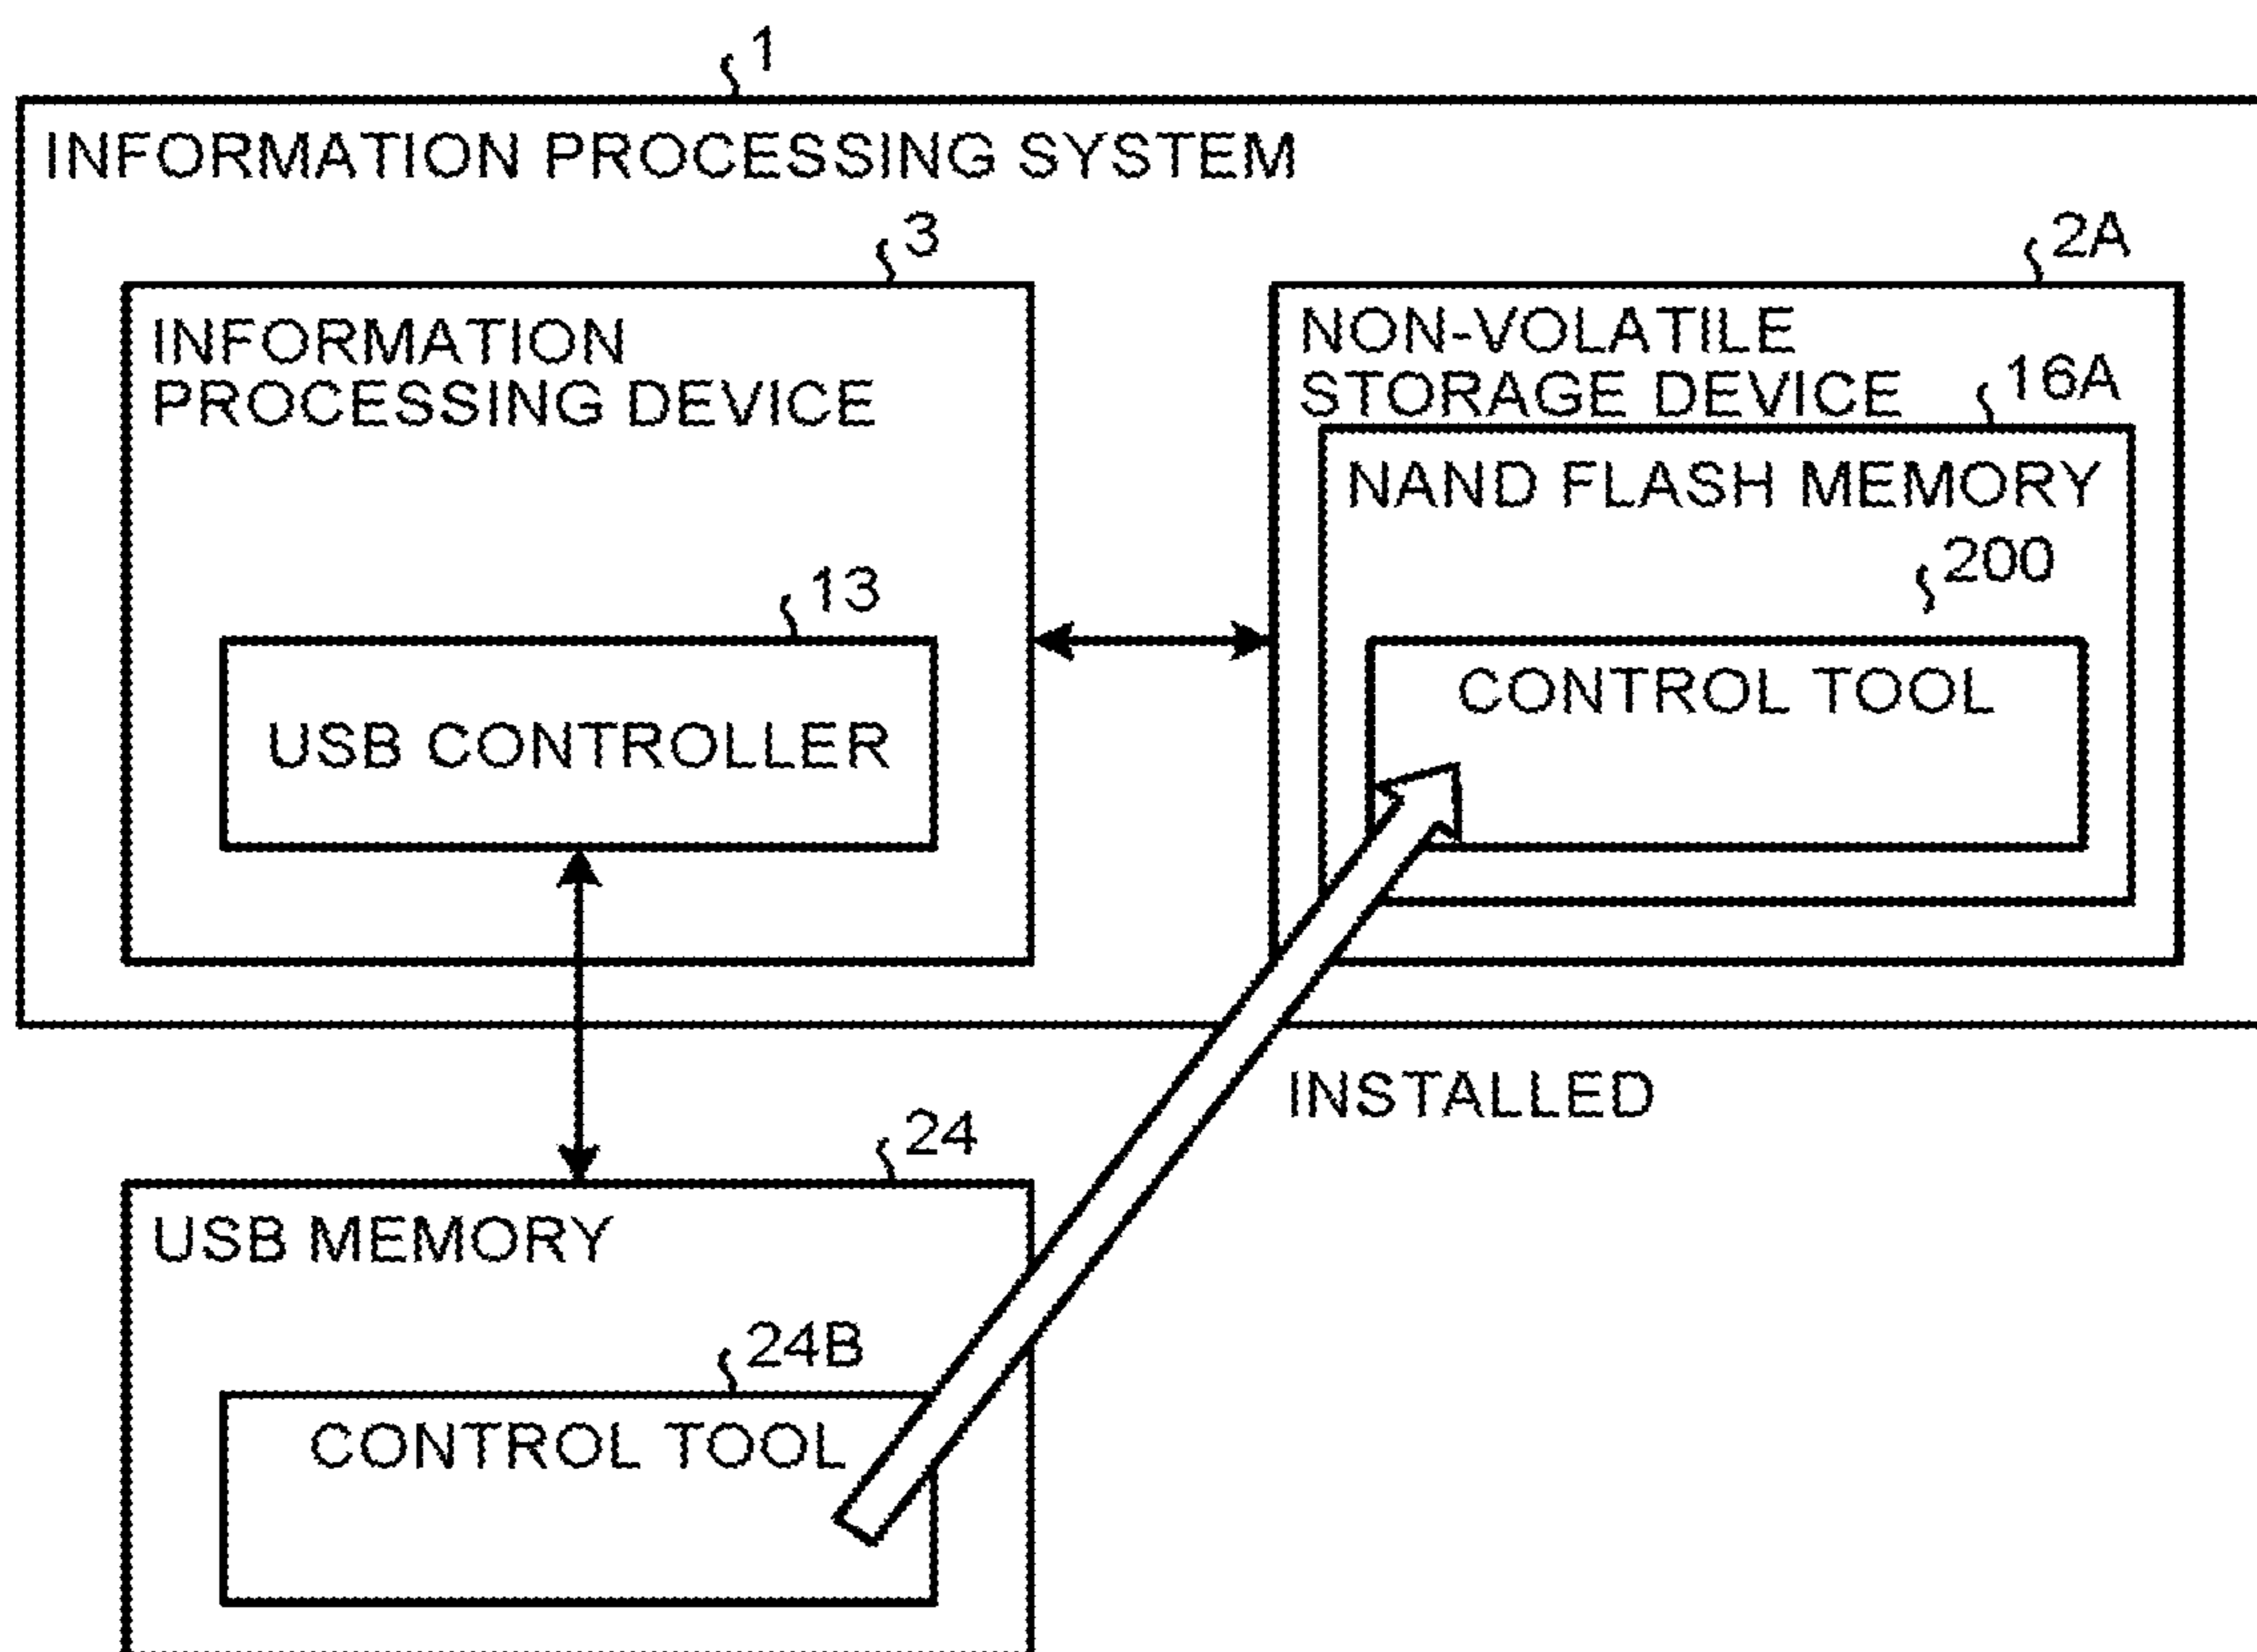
1

INFORMATION PROCESSING SYSTEM

3

INFORMATION PROCESSING DEVICE

13

USB CONTROLLER

2A

NON-VOLATILE STORAGE DEVICE

16A

NAND FLASH MEMORY

200

CONTROL TOOL

INSTALLED

24

USB MEMORY

24B

CONTROL TOOL